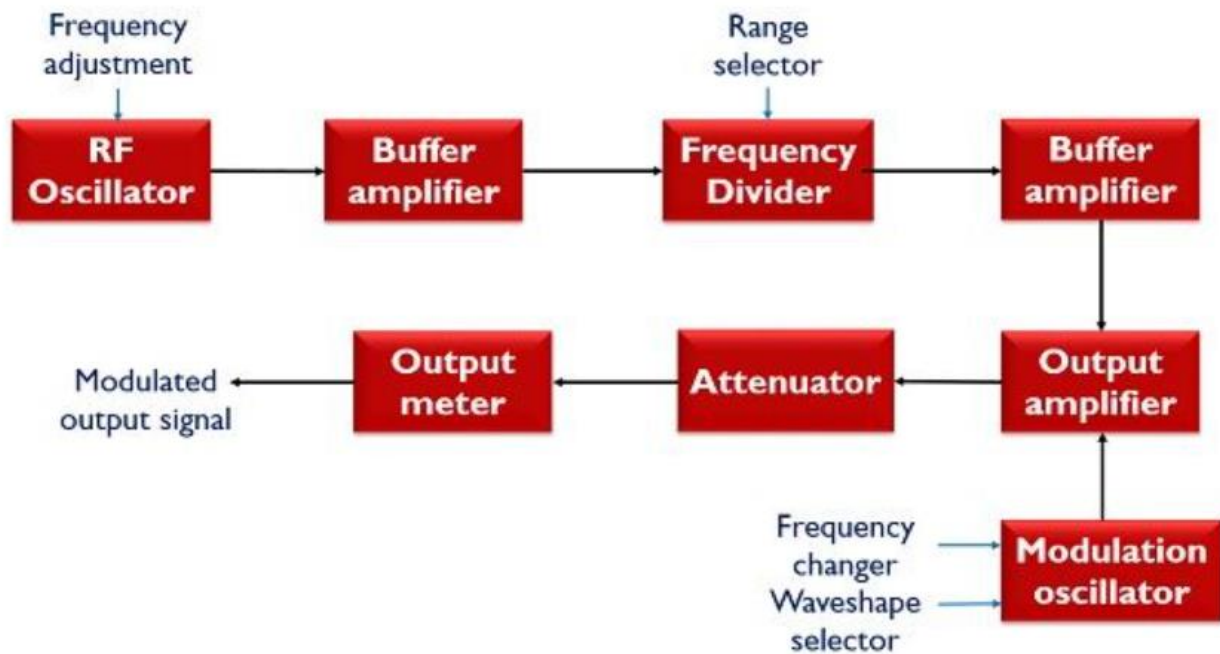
Frequency adjustment

RF Oscillator

Buffer amplifier

Range selector

Frequency Divider

Buffer amplifier

Output amplifier

Attenuator

Output meter

Modulated output signal

Frequency changer

Waveshape selector

Modulation oscillator